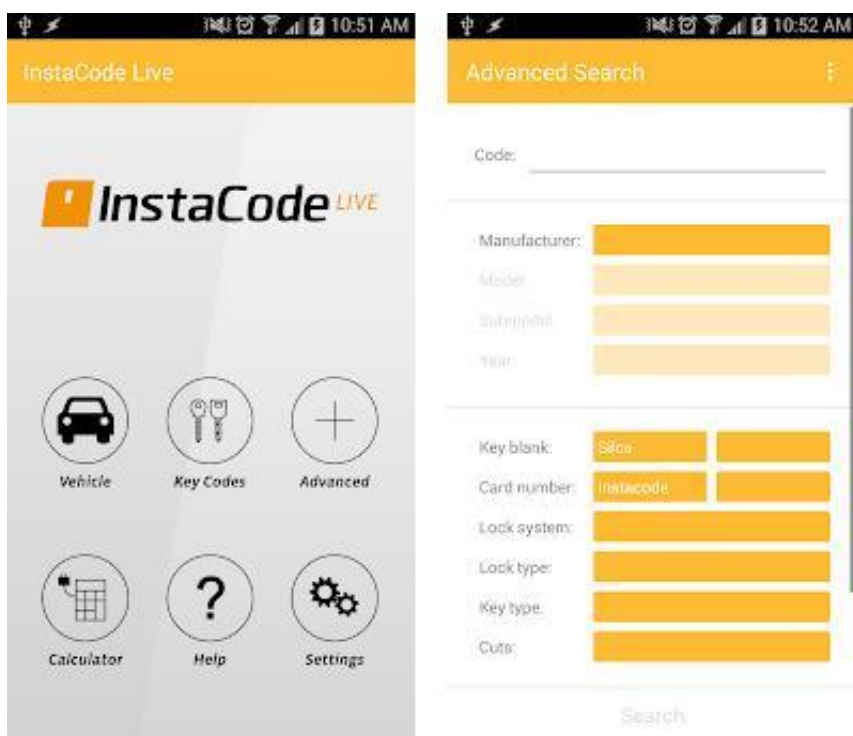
10:51 AM

InstaCode Live

InstaCode LIVE

Vehicle

Key Codes

Advanced

Calculator

Help

Settings

10:52 AM

Advanced Search

Code:

Manufacturer:

Model

Submodel

Year

Key blank: Silca

Card number: Instacode

Lock system:

Lock type:

Key type:

Cuts:

Search